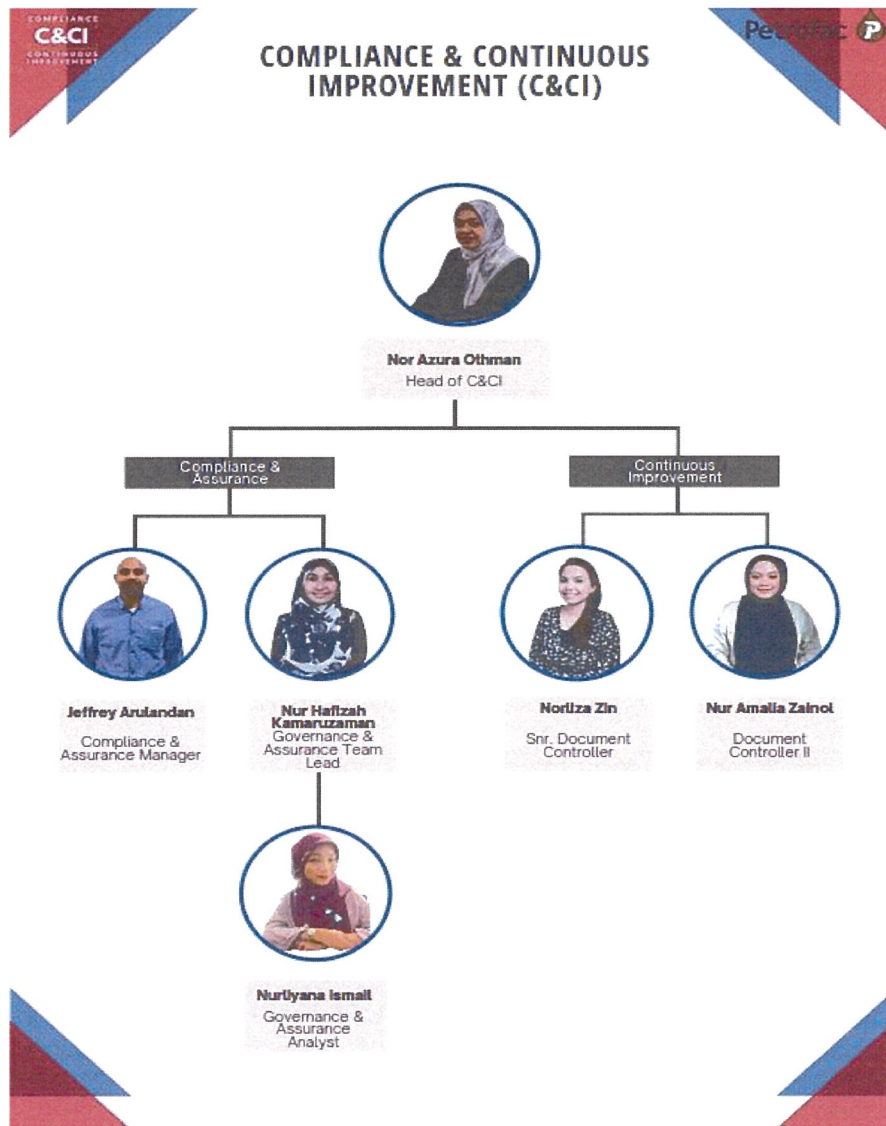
COMPLIANCE
C&CI
CONTINUOUS IMPROVEMENT

Petrofac

COMPLIANCE & CONTINUOUS IMPROVEMENT (C&CI)

Nor Azura Othman
Head of C&CI

Compliance & Assurance

Continuous Improvement

Jeffrey Arulandan
Compliance & Assurance Manager

Nur Hafizah Kamaruzaman
Governance & Assurance Team Lead

Noriiza Zin
Snr. Document Controller

Nur Amalia Zainol
Document Controller II

Nurliyana Ismail
Governance & Assurance Analyst